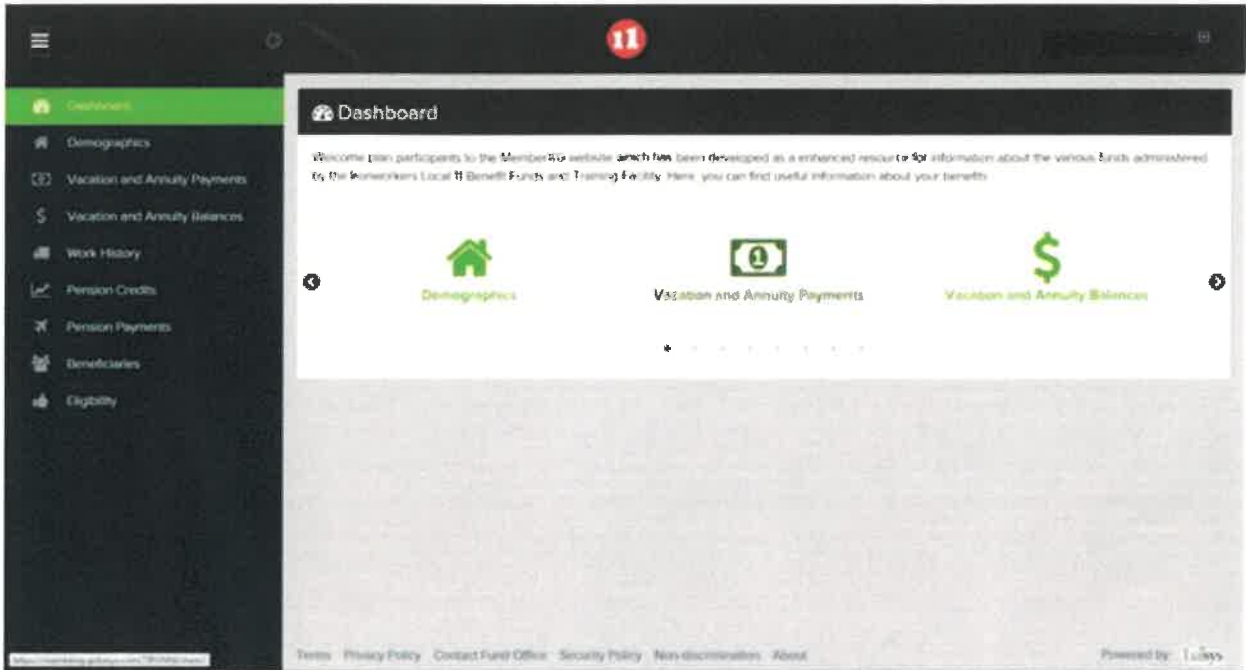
11

Dashboard
Demographics
Vacation and Annuity Payments
Vacation and Annuity Balances
Work History
Pension Credits
Pension Payments
Beneficiaries
Eligibility

Dashboard

Welcome plan participants to the MemberRG website which has been developed as a enhanced resource for information about the various funds administered by the Ironworkers Local 11 Benefit Funds and Training Facility. Here, you can find useful information about your benefit.

Demographics
Vacation and Annuity Payments
Vacation and Annuity Balances

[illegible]

Terms Privacy Policy Contact Fund Office Security Policy Non-discrimination About

Powered by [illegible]